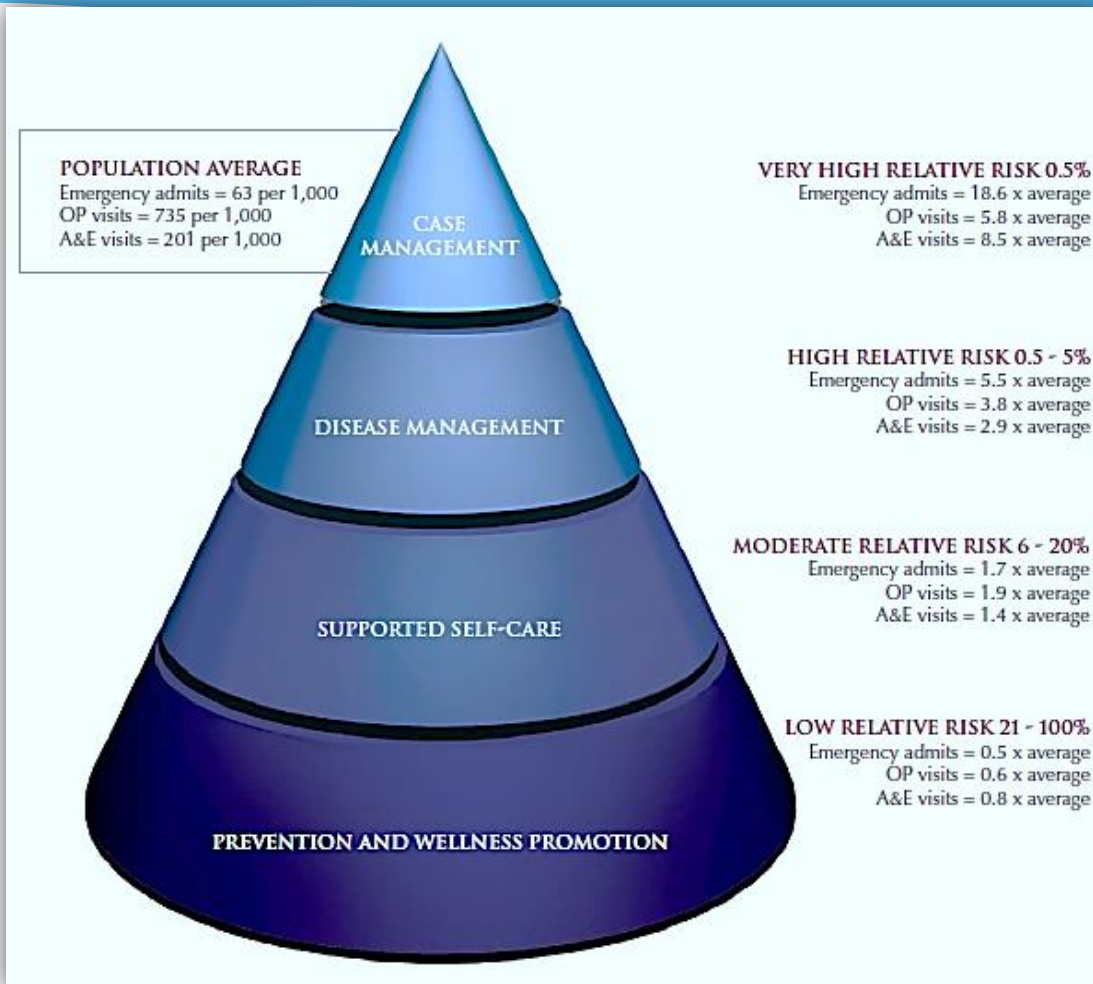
POPULATION AVERAGE
Emergency admits = 63 per 1,000
OP visits = 735 per 1,000
A&E visits = 201 per 1,000

CASE MANAGEMENT

VERY HIGH RELATIVE RISK 0.5%
Emergency admits = 18.6 x average
OP visits = 5.8 x average
A&E visits = 8.5 x average

DISEASE MANAGEMENT

HIGH RELATIVE RISK 0.5 - 5%
Emergency admits = 5.5 x average
OP visits = 3.8 x average
A&E visits = 2.9 x average

SUPPORTED SELF-CARE

MODERATE RELATIVE RISK 6 - 20%
Emergency admits = 1.7 x average
OP visits = 1.9 x average
A&E visits = 1.4 x average

PREVENTION AND WELLNESS PROMOTION

LOW RELATIVE RISK 21 - 100%
Emergency admits = 0.5 x average
OP visits = 0.6 x average
A&E visits = 0.8 x average